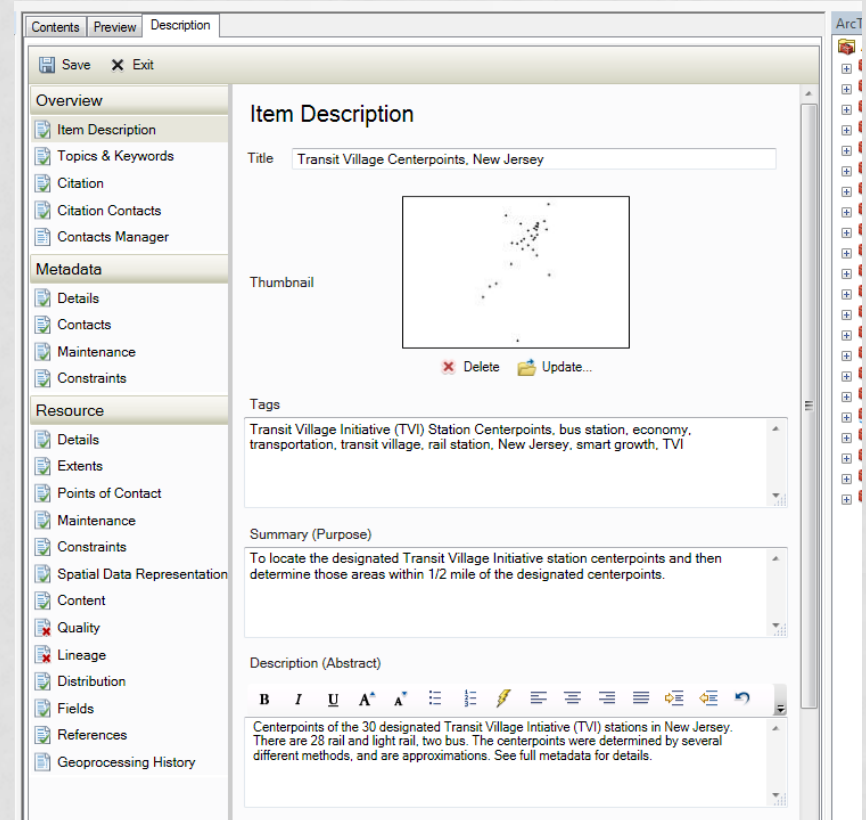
Contents | Preview | Description

Save  Exit

Overview
Item Description
Topics & Keywords
Citation
Citation Contacts
Contacts Manager

Metadata
Details
Contacts
Maintenance
Constraints

Resource
Details
Extents
Points of Contact
Maintenance
Constraints
Spatial Data Representation
Content
Quality
Lineage
Distribution
Fields
References
Geoprocessing History

Item Description

Title Transit Village Centerpoints, New Jersey

Thumbnail

Delete  Update...

Tags
Transit Village Initiative (TVI) Station Centerpoints, bus station, economy, transportation, transit village, rail station, New Jersey, smart growth, TVI

Summary (Purpose)
To locate the designated Transit Village Initiative station centerpoints and then determine those areas within 1/2 mile of the designated centerpoints.

Description (Abstract)
B I U
Centerpoints of the 30 designated Transit Village Intiative (TVI) stations in New Jersey. There are 28 rail and light rail, two bus. The centerpoints were determined by several different methods, and are approximations. See full metadata for details.

ArcT